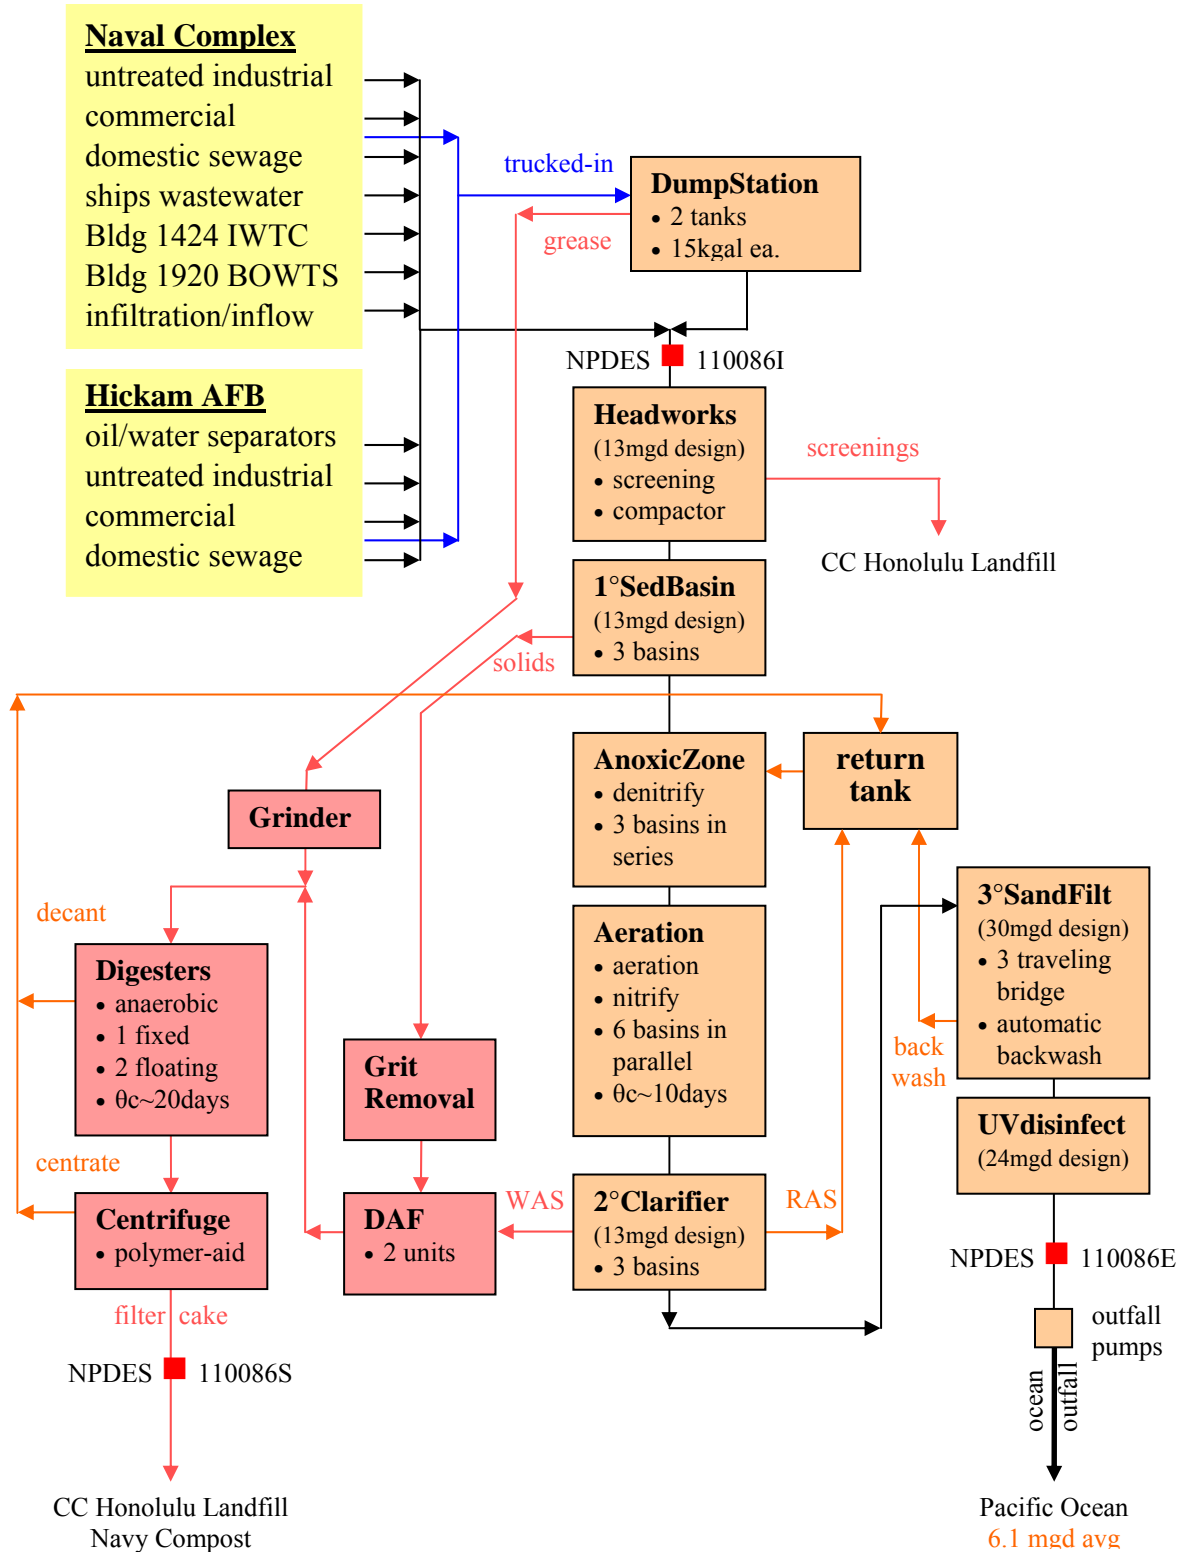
Naval Complex
untreated industrial
commercial
domestic sewage
ships wastewater
Bldg 1424 IWTC
Bldg 1920 BOWTS
infiltration/inflow

Hickam AFB
oil/water separators
untreated industrial
commercial
domestic sewage

trucked-in

DumpStation
• 2 tanks
• 15kgal ea.

grease

NPDES 110086I

Headworks
(13mgd design)
• screening
• compactor

screenings

CC Honolulu Landfill

1°SedBasin
(13mgd design)
• 3 basins

solids

Grinder

AnoxicZone
• denitrify
• 3 basins in series

return tank

decant

Digesters
• anaerobic
• 1 fixed
• 2 floating
• θc~20days

Grit Removal

Aeration
• aeration
• nitrify
• 6 basins in parallel
• θc~10days

3°SandFilt
(30mgd design)
• 3 traveling bridge
• automatic backwash

back wash

UVdisinfect
(24mgd design)

centrate

Centrifuge
• polymer-aid

DAF
• 2 units

WAS

2°Clarifier
(13mgd design)
• 3 basins

RAS

NPDES 110086E

outfall pumps

ocean outfall

filter cake

NPDES 110086S

CC Honolulu Landfill
Navy Compost

Pacific Ocean
6.1 mgd avg